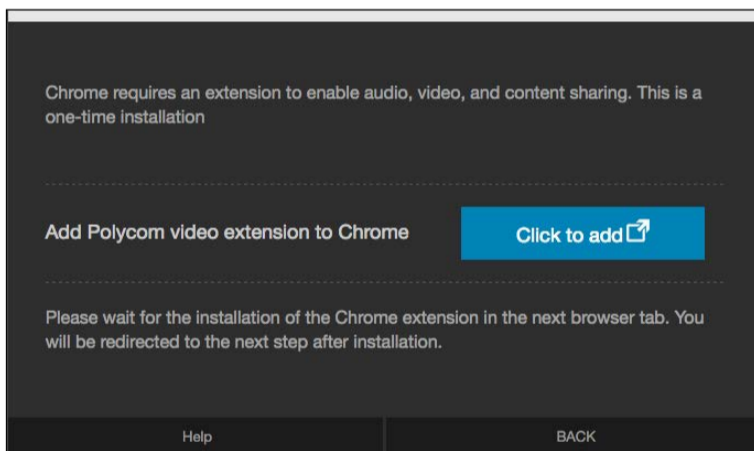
Chrome requires an extension to enable audio, video, and content sharing. This is a one-time installation

Add Polycom video extension to Chrome

Click to add

Please wait for the installation of the Chrome extension in the next browser tab. You will be redirected to the next step after installation.

Help

BACK